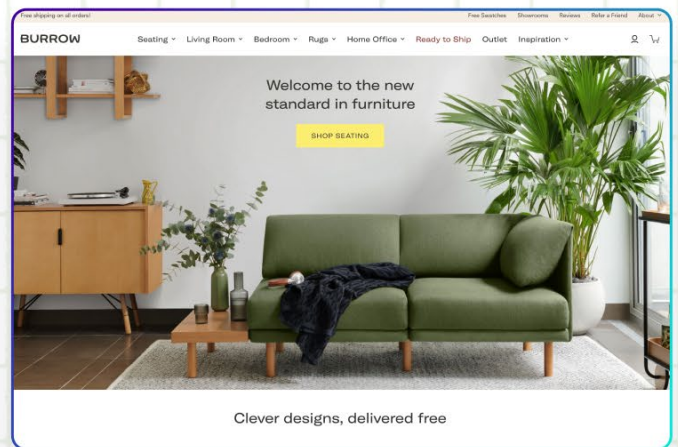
Free shipping on all orders!

Free Swatches Showrooms Reviews Refer a Friend About

BURROW

Seating Living Room Bedroom Rugs Home Office Ready to Ship Outlet Inspiration

Welcome to the new standard in furniture

SHOP SEATING

Clever designs, delivered free